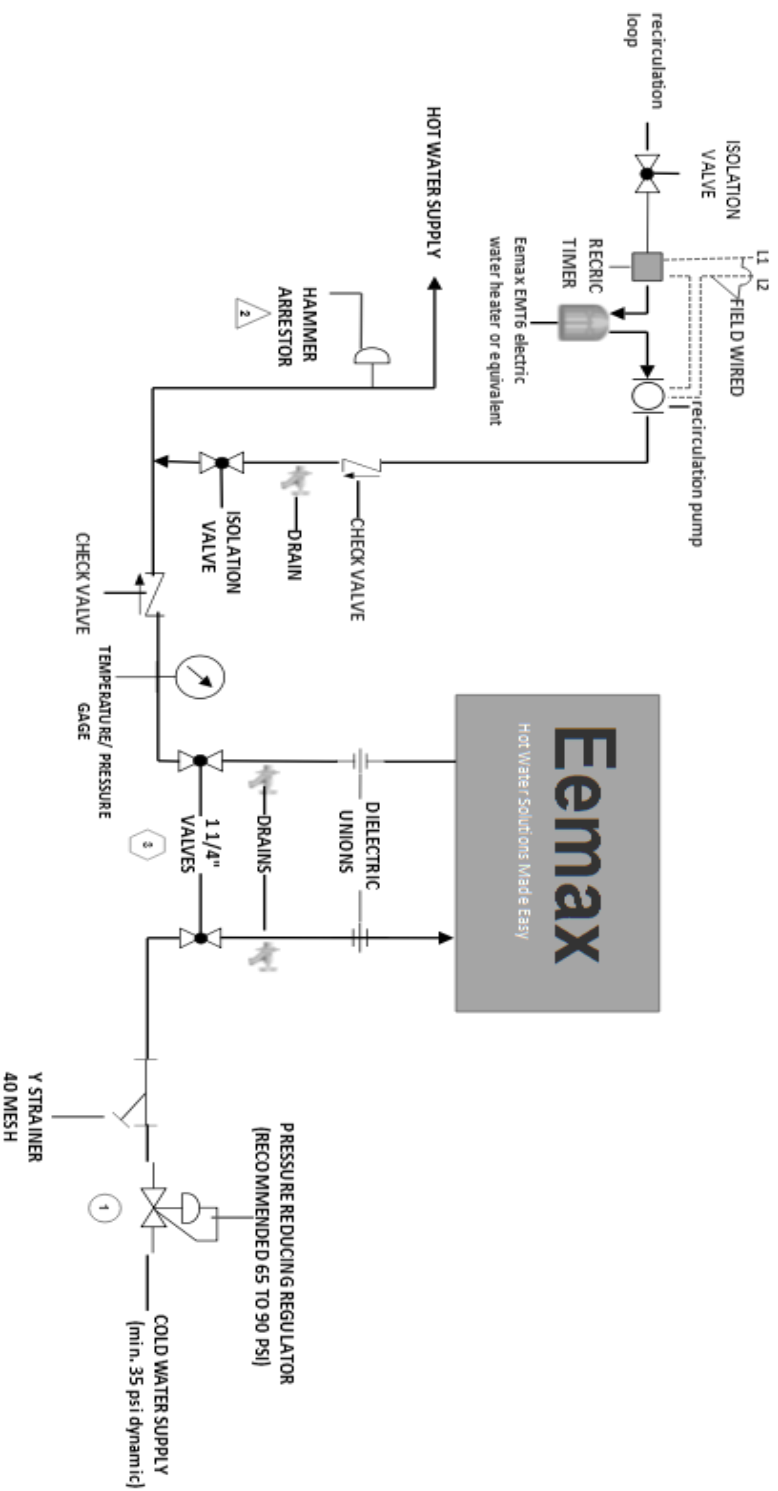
recirculation loop

ISOLATION VALVE

L1 L2

FIELD WIRED

RECRIC TIMER

Eemax EMT6 electric water heater or equivalent

recirculation pump

HOT WATER SUPPLY

HAMMER ARRESTOR

2

CHECK VALVE

DRAIN

ISOLATION VALVE

CHECK VALVE

TEMPERATURE/ PRESSURE GAGE

Eemax

Hot Water Solutions Made Easy

DIELECTRIC UNIONS

DRAINS

1 1/4" VALVES

3

Y STRAINER 40 MESH

PRESSURE REDUCING REGULATOR (RECOMMENDED 65 TO 90 PSI)

1

COLD WATER SUPPLY (min. 35 psi dynamic)